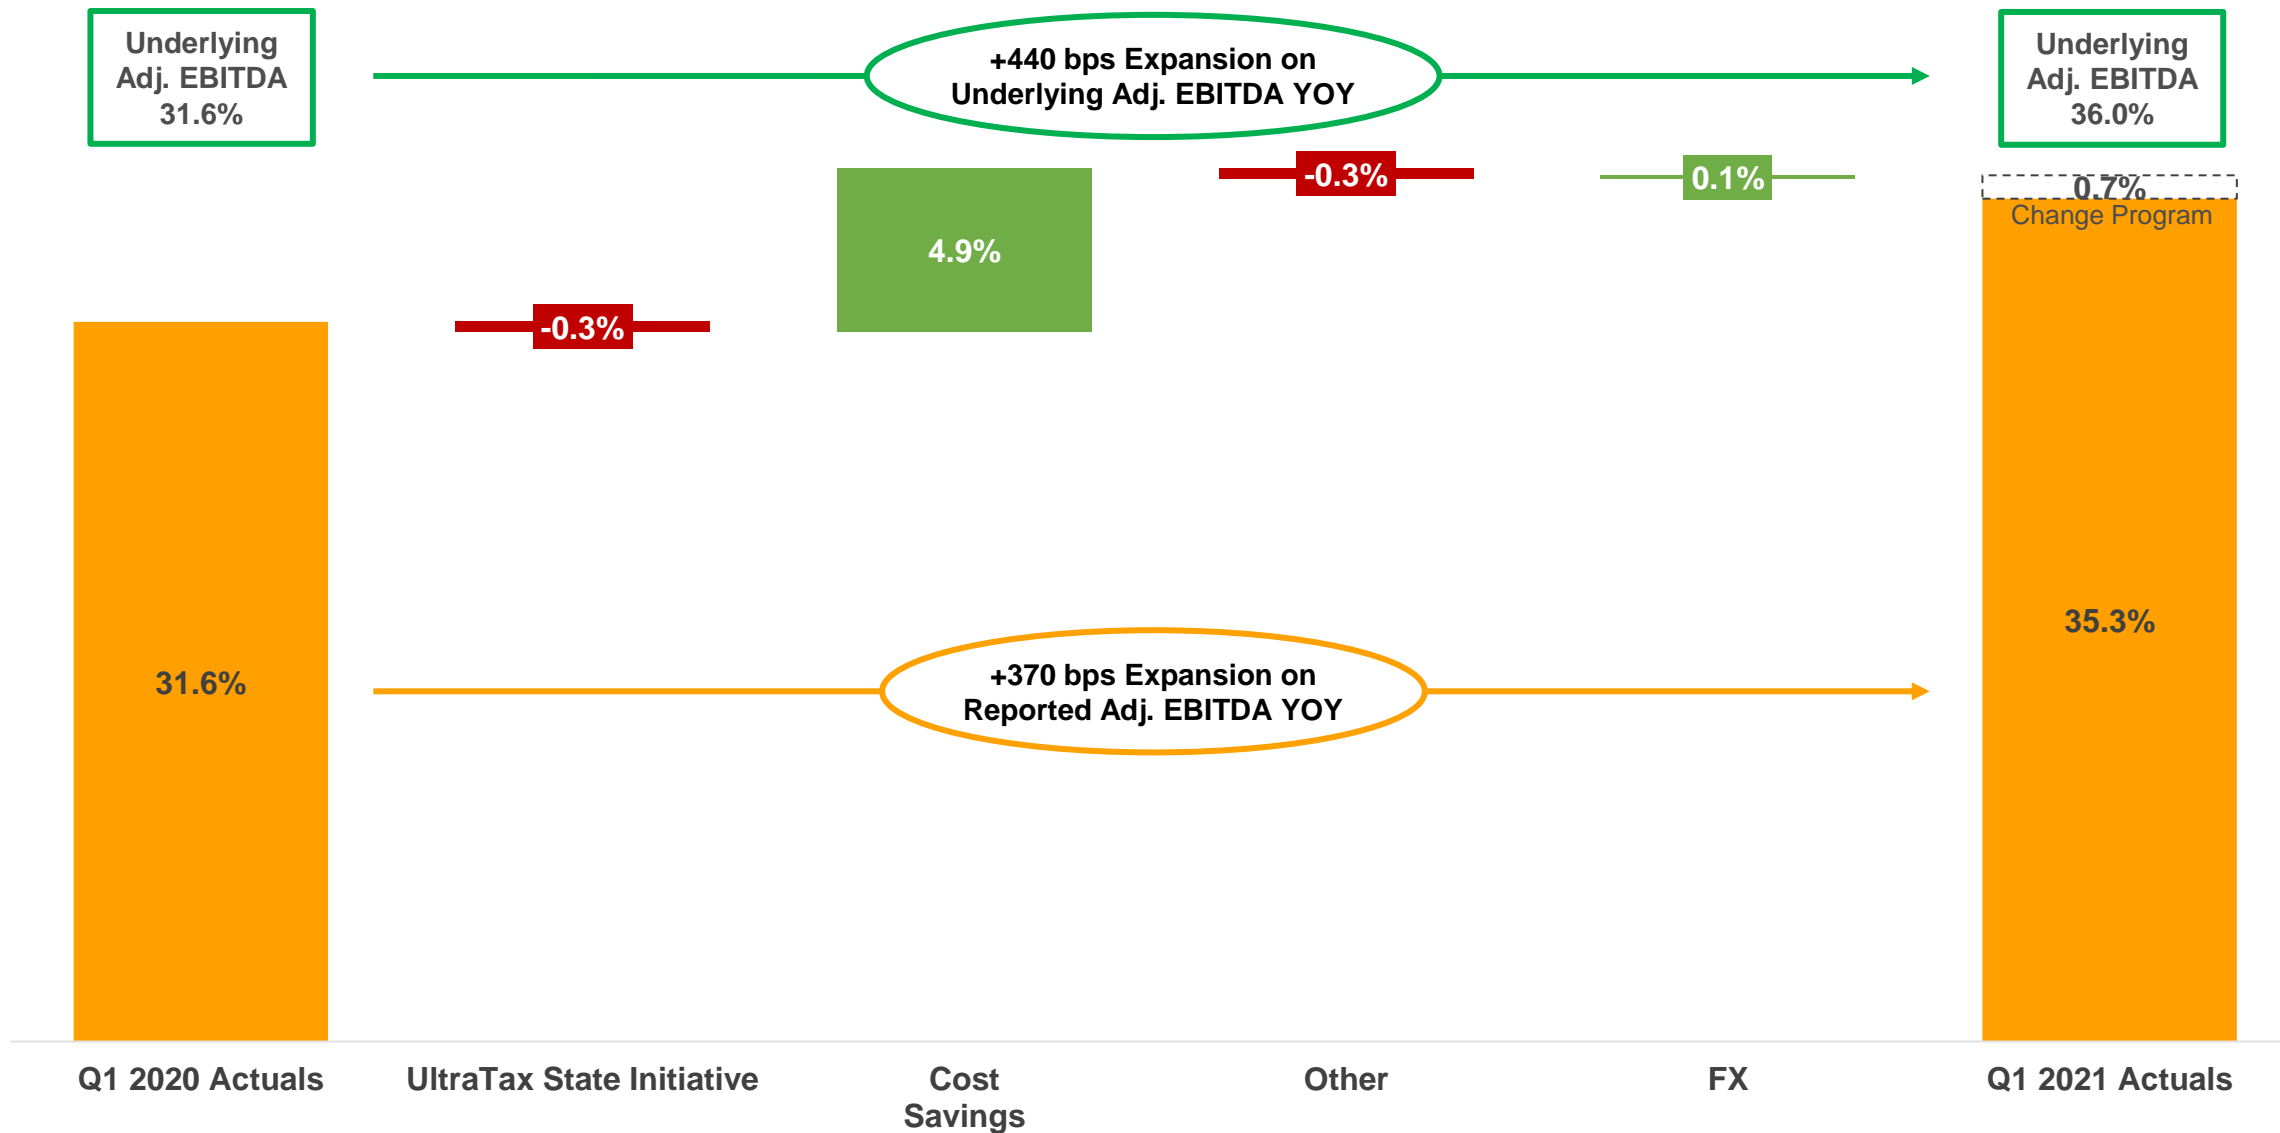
Underlying Adj. EBITDA 31.6%

+440 bps Expansion on Underlying Adj. EBITDA YOY

Underlying Adj. EBITDA 36.0%

-0.3%

4.9%

-0.3%

0.1%

0.7% Change Program

31.6%

+370 bps Expansion on Reported Adj. EBITDA YOY

35.3%

Q1 2020 Actuals

UltraTax State Initiative

Cost Savings

Other

FX

Q1 2021 Actuals